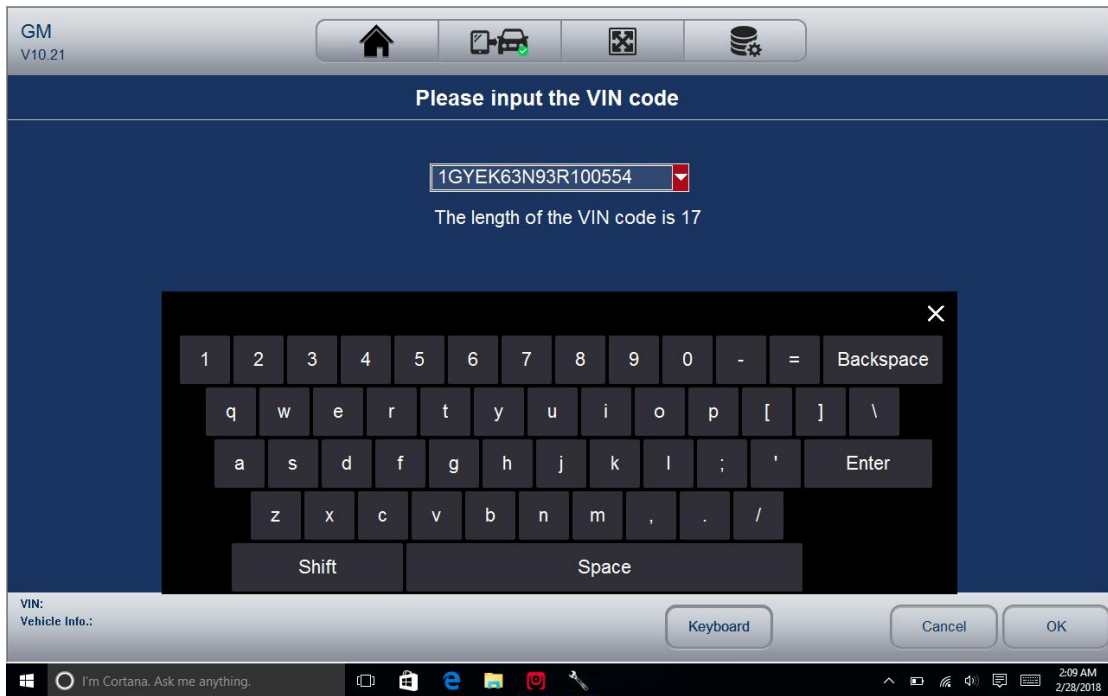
GM
V10.21

Please input the VIN code

1GYEK63N93R100554

The length of the VIN code is 17

1 2 3 4 5 6 7 8 9 0 - = Backspace
q w e r t y u i o p [ ] \
a s d f g h j k l ; ' Enter
z x c v b n m , . /
Shift Space

VIN:
Vehicle Info.:

Keyboard

Cancel

OK

I'm Cortana. Ask me anything.

2:09 AM
2/28/2018